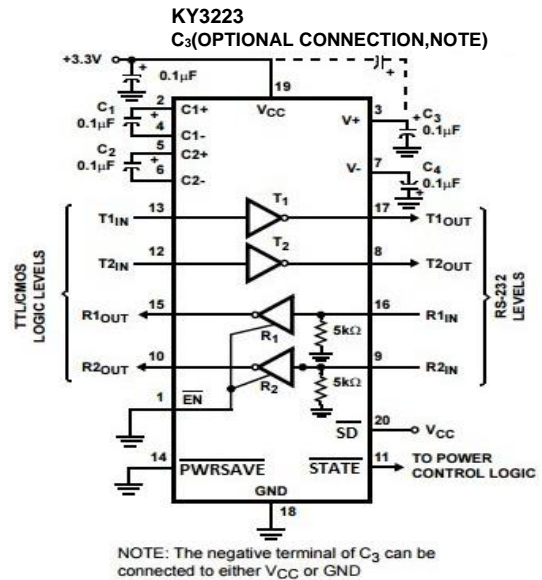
KY3223
$C_3$(OPTIONAL CONNECTION,NOTE)

+3.3V
+
0.1µF
19
$V_{CC}$
2
$C_1$
C1+
0.1µF
+
4
C1-
5
$C_2$
C2+
0.1µF
+
6
C2-
3
V+
+
$C_3$
0.1µF
7
V-
$C_4$
0.1µF
+

TTL/CMOS LOGIC LEVELS

$T1_{IN}$
13
$T_1$
17
$T1_{OUT}$
$T2_{IN}$
12
$T_2$
8
$T2_{OUT}$
$R1_{OUT}$
15
$R_1$
5kΩ
16
$R1_{IN}$
$R2_{OUT}$
10
$R_2$
5kΩ
9
$R2_{IN}$

RS-232 LEVELS

1
$\overline{EN}$
20
$\overline{SD}$
$V_{CC}$
14
$\overline{PWRSAVE}$
$\overline{STATE}$
11
TO POWER CONTROL LOGIC
GND
18

NOTE: The negative terminal of $C_3$ can be connected to either $V_{CC}$ or GND